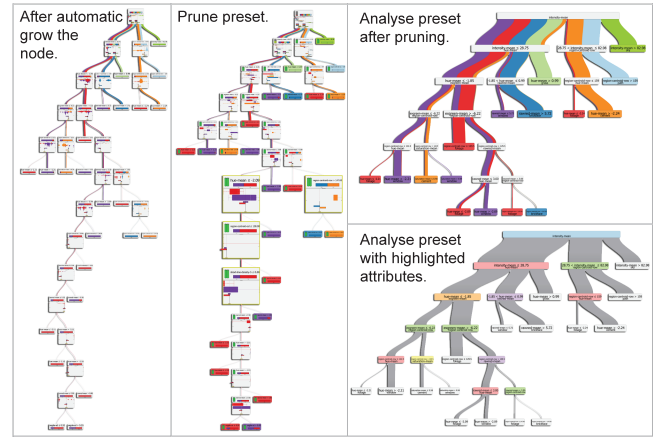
After automatic grow the node.

Prune preset.

Analyse preset after pruning.

Analyse preset with highlighted attributes.

Intensity-mean

Intensity-mean < 26.75

26.75 < Intensity-mean < 62.96

Intensity-mean > 62.96

Intensity-mean < 26.75

26.75 < Intensity-mean < 62.96

Intensity-mean > 62.96

hue-mean < 1.05

hue-mean < 0.09

hue-mean < 0.24

hue-mean < 0.24